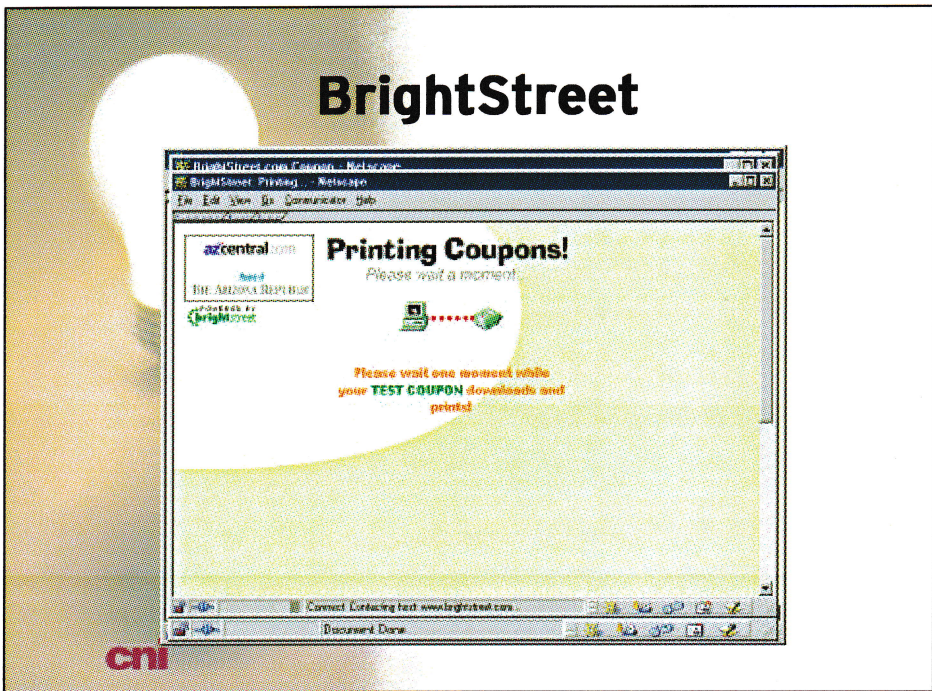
BrightStreet

BrightStreet.com Coupon - Netscape

BrightStreet: Printing... - Netscape

File Edit View Go Communicator Help

azcentral.com

THE ARIZONA REPUBLIC

POWERED BY brightstreet

Printing Coupons!

Please wait a moment!

Please wait one moment while your TEST COUPON downloads and prints!

Connect: Contacting host: www.brightstreet.com...

Document: Done

cni